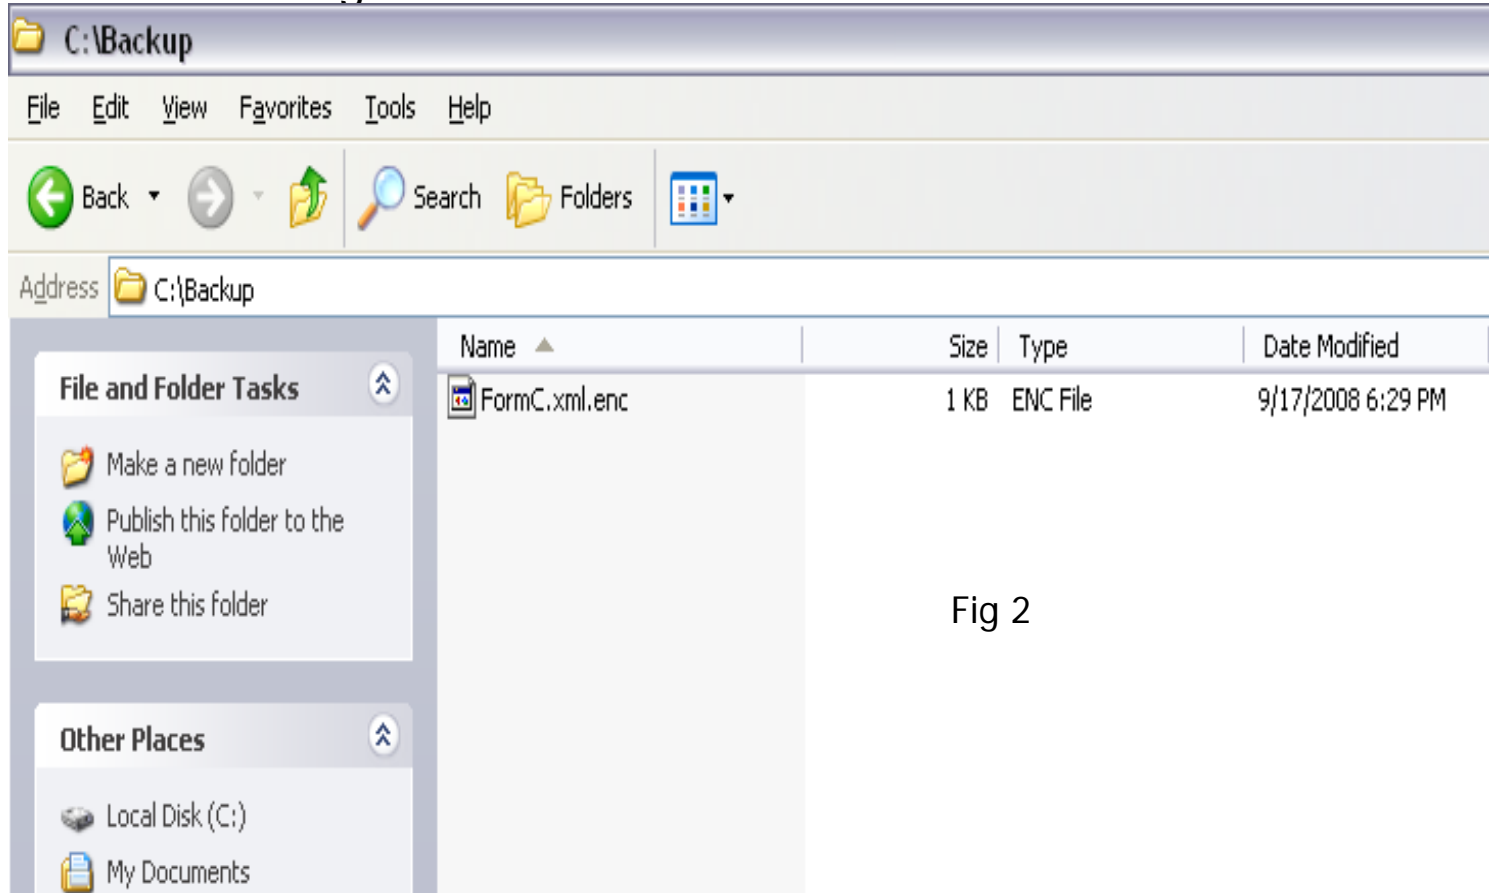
C:\Backup

File Edit View Favorites Tools Help

Back Search Folders

Address C:\Backup

File and Folder Tasks

Make a new folder

Publish this folder to the Web

Share this folder

Other Places

Local Disk (C:)

My Documents

| Name | Size | Type | Date Modified |
|---|---|---|---|
| FormC.xml.enc | 1 KB | ENC File | 9/17/2008 6:29 PM |

Fig 2